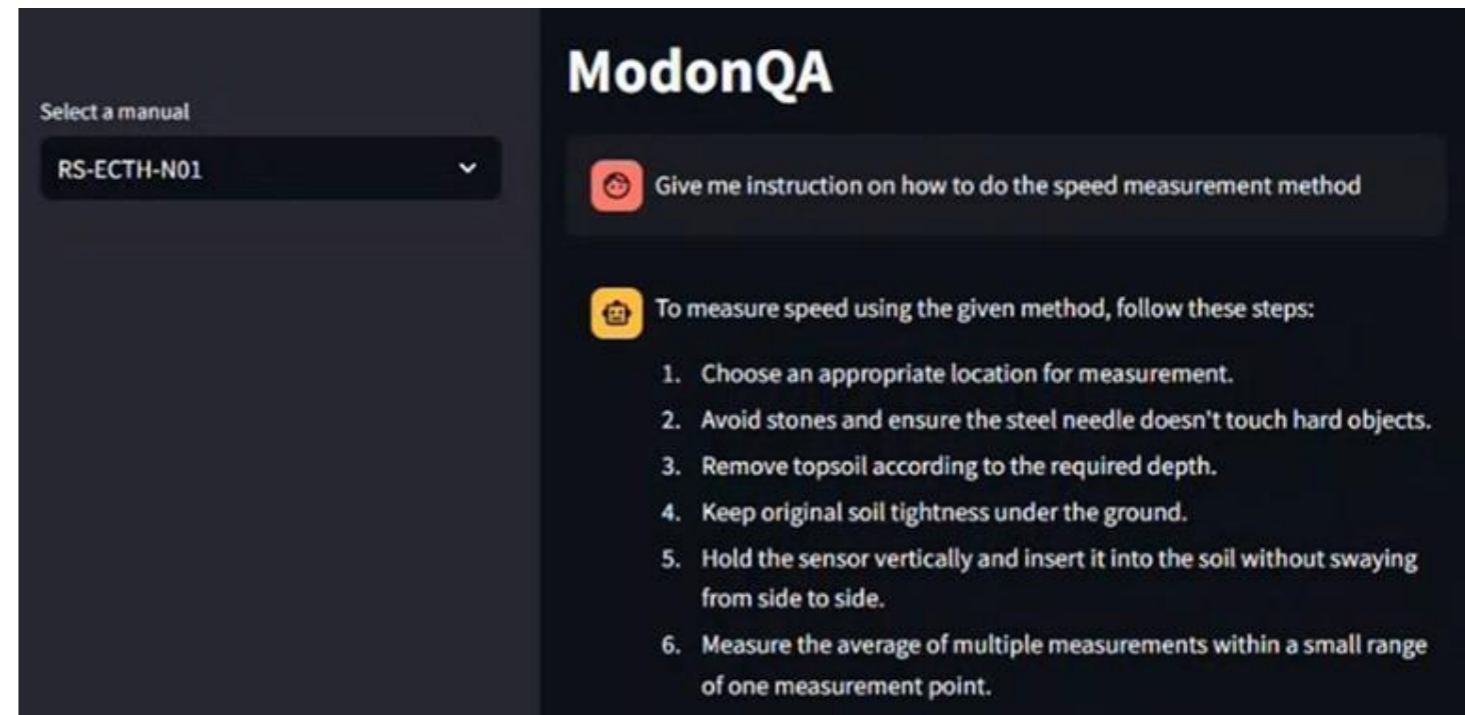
Select a manual

RS-ECTH-N01

ModonQA

Give me instruction on how to do the speed measurement method

To measure speed using the given method, follow these steps:

1. Choose an appropriate location for measurement.
2. Avoid stones and ensure the steel needle doesn't touch hard objects.
3. Remove topsoil according to the required depth.
4. Keep original soil tightness under the ground.
5. Hold the sensor vertically and insert it into the soil without swaying from side to side.
6. Measure the average of multiple measurements within a small range of one measurement point.